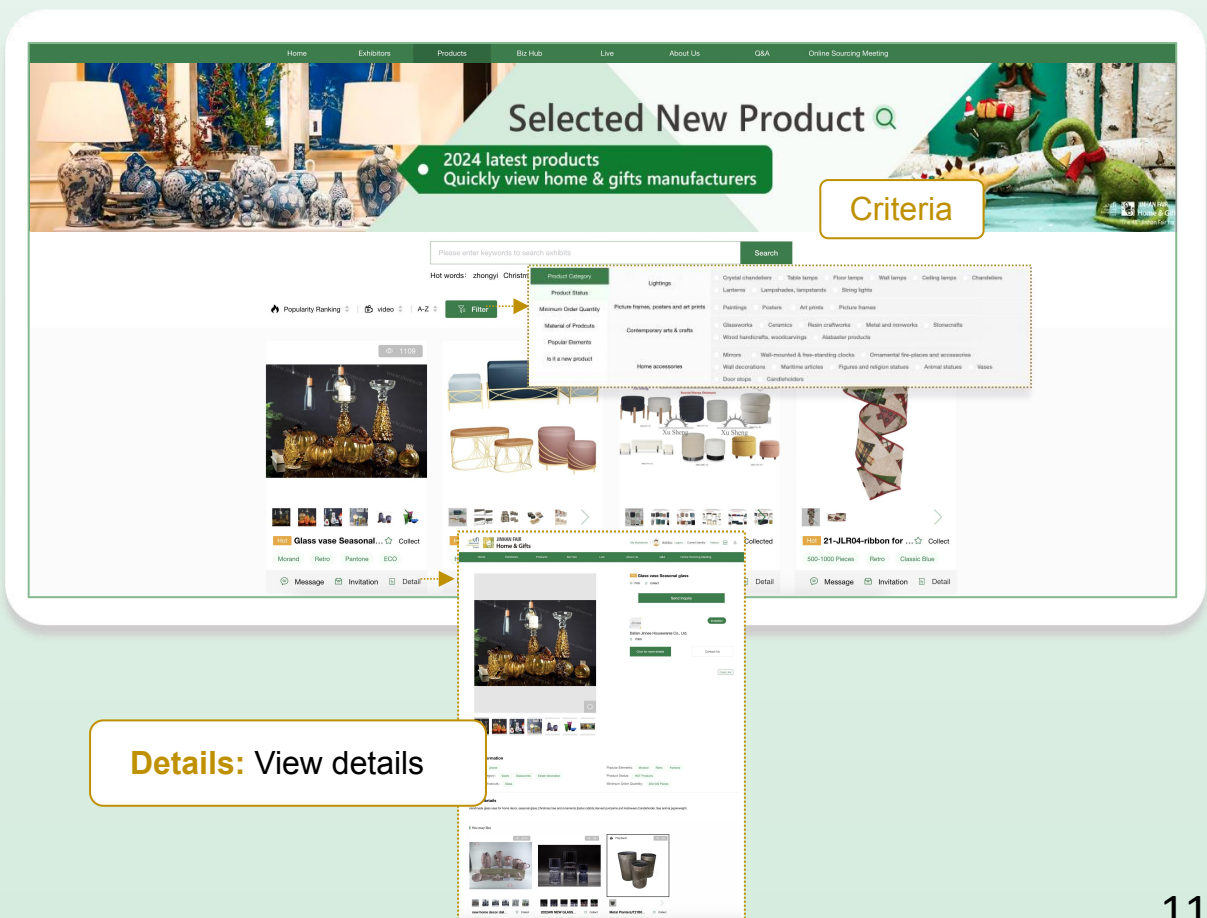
Home Exhibitors Products Biz Hub Live About Us Q&A Online Sourcing Meeting

Selected New Product

2024 latest products
Quickly view home & gifts manufacturers

Criteria

Please enter keywords to search exhibits
Search

Hot words: zhongyi Christm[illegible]

Popularity Ranking | video | A-Z | Filter

| Product Category | Lightings | Crystal chandeliers Table lamps Floor lamps Wall lamps Ceiling lamps Chandeliers Lanterns Lampshades, lampstands String lights |
|---|---|---|
| Product Status | Picture frames, posters and art prints | Paintings Posters Art prints Picture frames |
| Minimum Order Quantity | Contemporary arts & crafts | Glassworks Ceramics Resin craftworks Metal and ironworks Stonecrafts Wood handicrafts, woodcarvings Alabaster products |
| Material of Prodcuts | Home accessories | Mirrors Wall-mounted & free-standing clocks Ornamental fire-places and accessories Wall decorations Maritime articles Figures and religion statues Animal statues Vases Door stops Candleholders |
| Popular Elements | | |
| Is it a new product | | |

1109

Hot Glass vase Seasonal... Collect
Morand Retro Pantone ECO
Message Invitation Detail

Xu Sheng Xu Sheng

Collected
Detail

Hot 21-JLR04-ribbon for ... Collect
500-1000 Pieces Retro Classic Blue
Message Invitation Detail

JINHAN FAIR Home & Gifts

Glass vase Seasonal glass
Send Inquiry
Dalian Jinmao Housewares Co., Ltd.

Details: View details

11